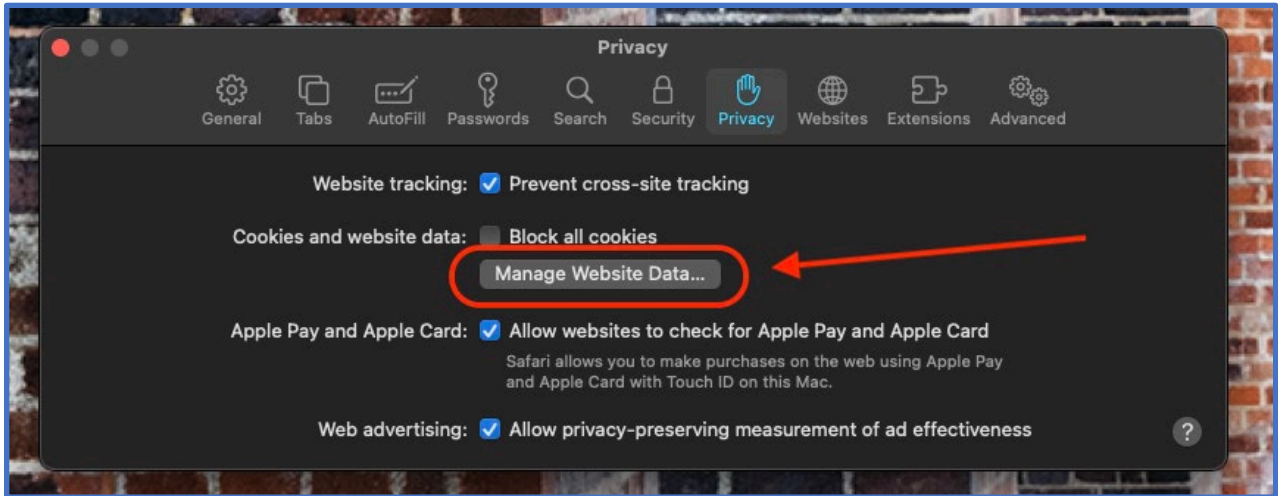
Privacy

General Tabs AutoFill Passwords Search Security Privacy Websites Extensions Advanced

Website tracking: Prevent cross-site tracking

Cookies and website data: Block all cookies

Manage Website Data...

Apple Pay and Apple Card: Allow websites to check for Apple Pay and Apple Card

Safari allows you to make purchases on the web using Apple Pay and Apple Card with Touch ID on this Mac.

Web advertising: Allow privacy-preserving measurement of ad effectiveness

?